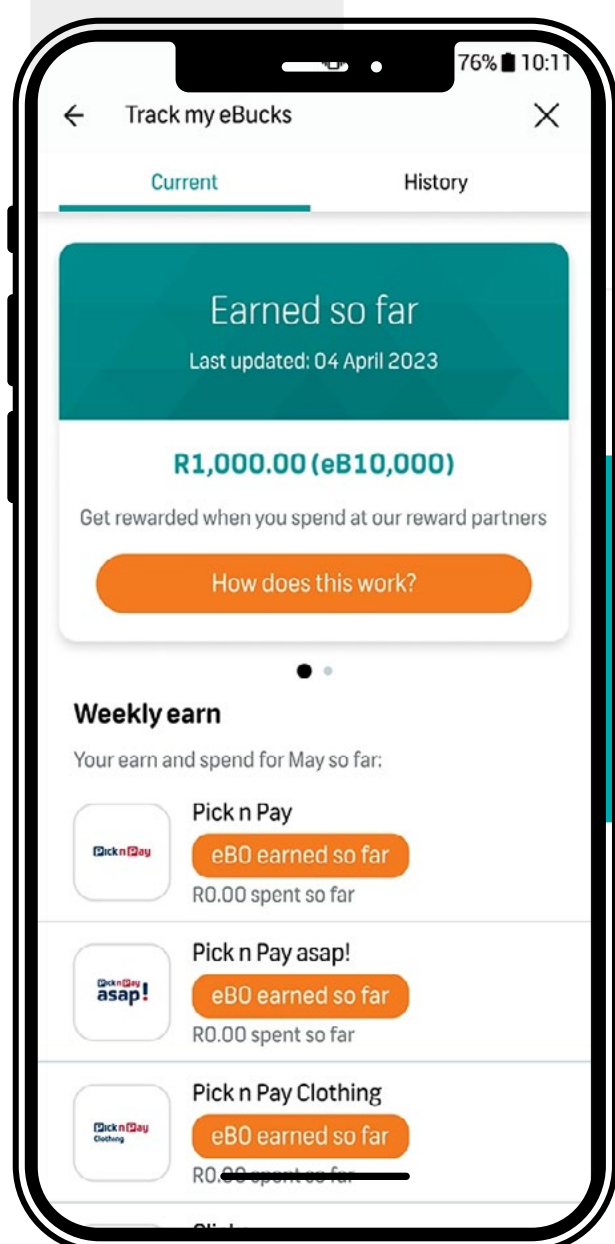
76% 10:11

←  Track my eBucks  ✕

Current  History

Earned so far
Last updated: 04 April 2023

R1,000.00 (eB10,000)

Get rewarded when you spend at our reward partners

How does this work?

Weekly earn

Your earn and spend for May so far:

Pick n Pay
Pick n Pay
eB0 earned so far
R0.00 spent so far

Pick n Pay asap
Pick n Pay asap!
eB0 earned so far
R0.00 spent so far

Pick n Pay Clothing
Pick n Pay Clothing
eB0 earned so far
R0.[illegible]

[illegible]